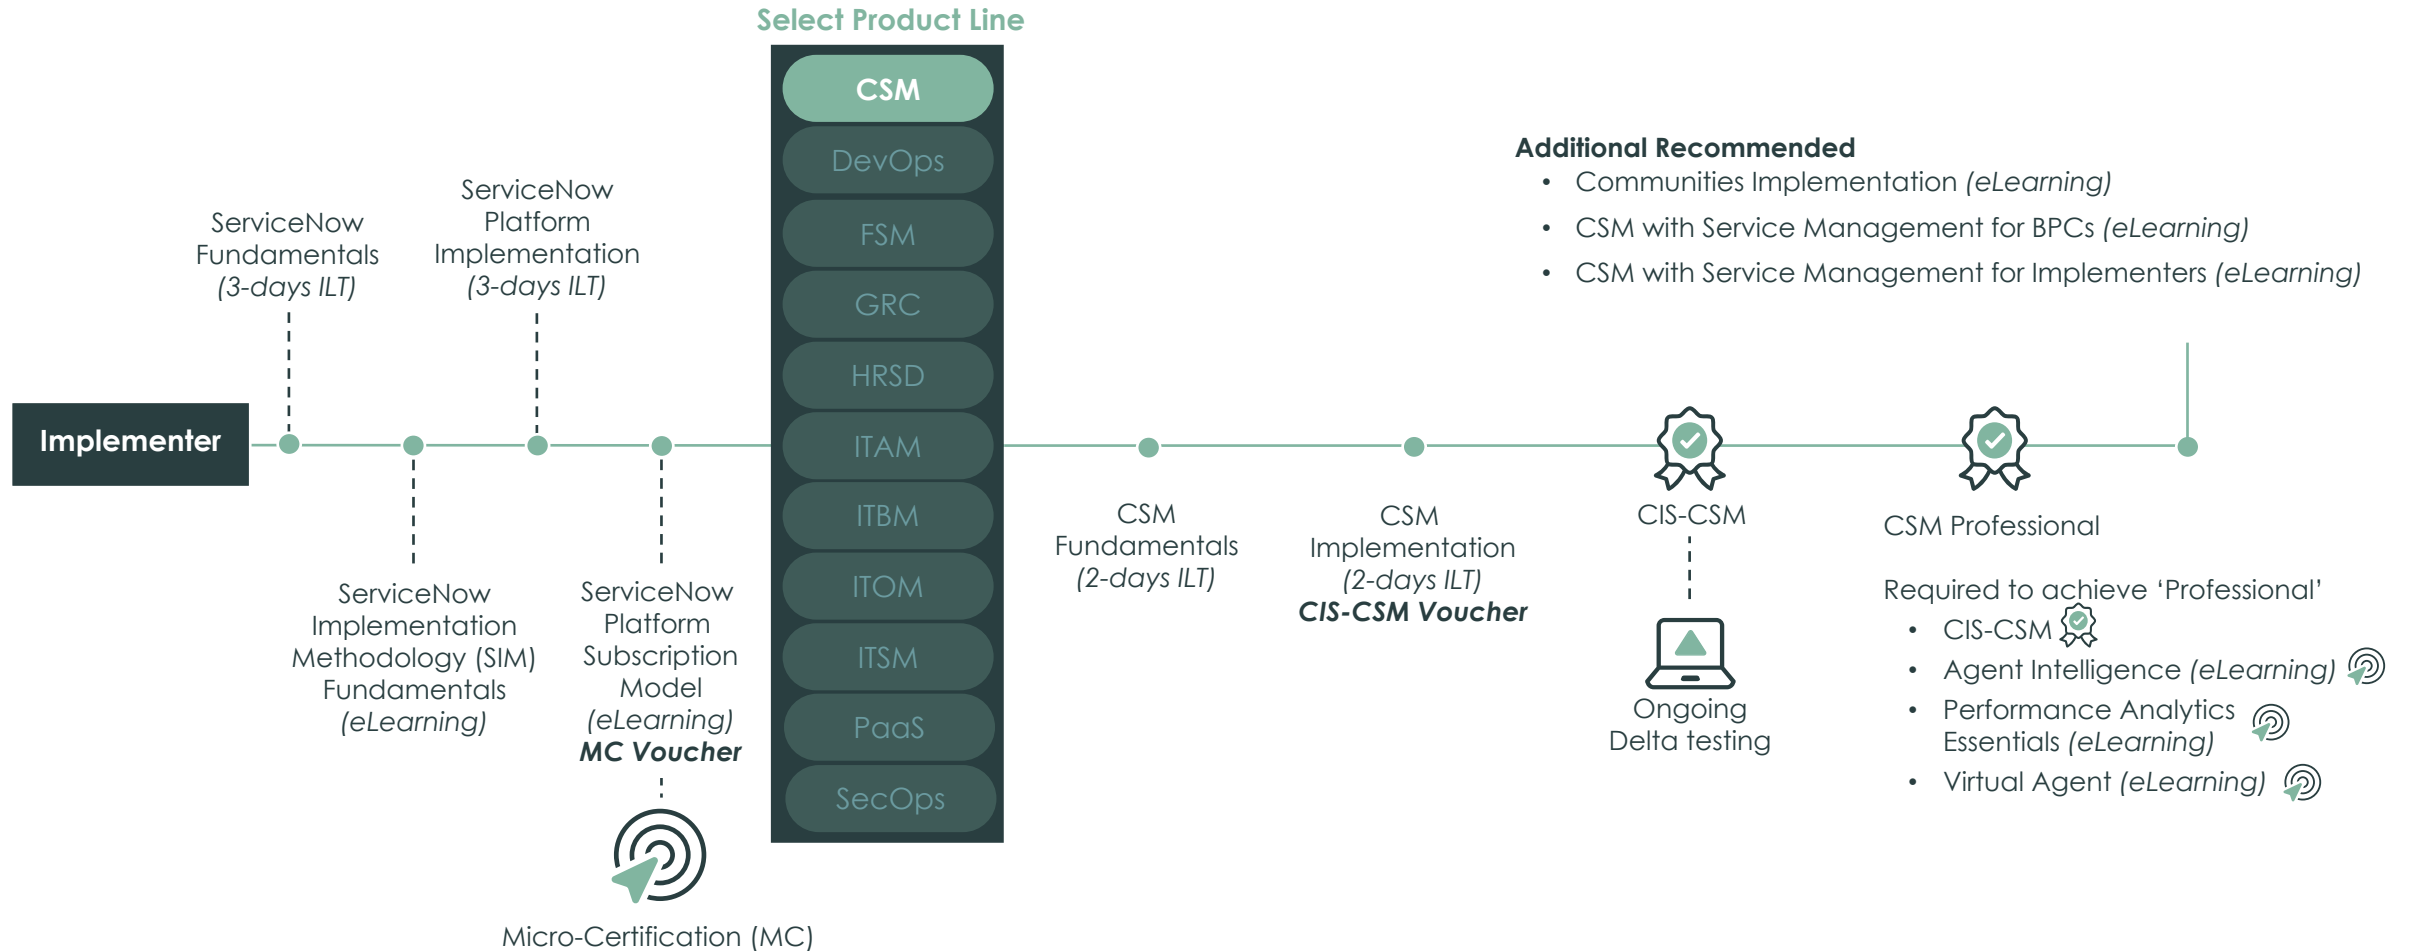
Select Product Line

CSM
DevOps
FSM
GRC
HRSD
ITAM
ITBM
ITOM
ITSM
PaaS
SecOps

Implementer

ServiceNow Fundamentals (3-days ILT)

ServiceNow Platform Implementation (3-days ILT)

ServiceNow Implementation Methodology (SIM) Fundamentals (eLearning)

ServiceNow Platform Subscription Model (eLearning) MC Voucher

Micro-Certification (MC)

CSM Fundamentals (2-days ILT)

CSM Implementation (2-days ILT) CIS-CSM Voucher

CIS-CSM

Ongoing Delta testing

CSM Professional

Additional Recommended
• Communities Implementation (eLearning)
• CSM with Service Management for BPCs (eLearning)
• CSM with Service Management for Implementers (eLearning)

Required to achieve 'Professional'
• CIS-CSM
• Agent Intelligence (eLearning)
• Performance Analytics Essentials (eLearning)
• Virtual Agent (eLearning)